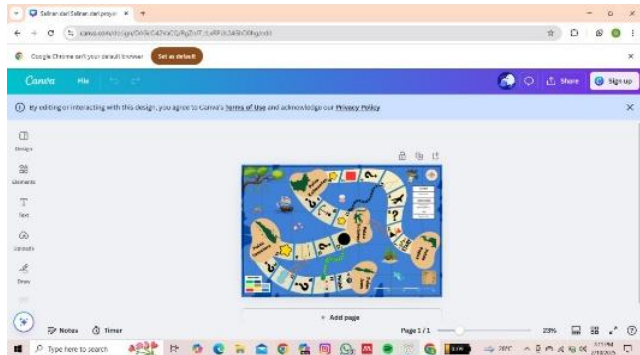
Salinan dari Salinan dari proyek

canva.com/design/

Google Chrome isn't your default browser   Set as default

Canva   File

Share   Sign up

By editing or interacting with this design, you agree to Canva's Terms of Use and acknowledge our Privacy Policy

Design

Elements

Text

Uploads

Draw

+ Add page

Notes   Timer

Page 1 / 1

23%

Type here to search